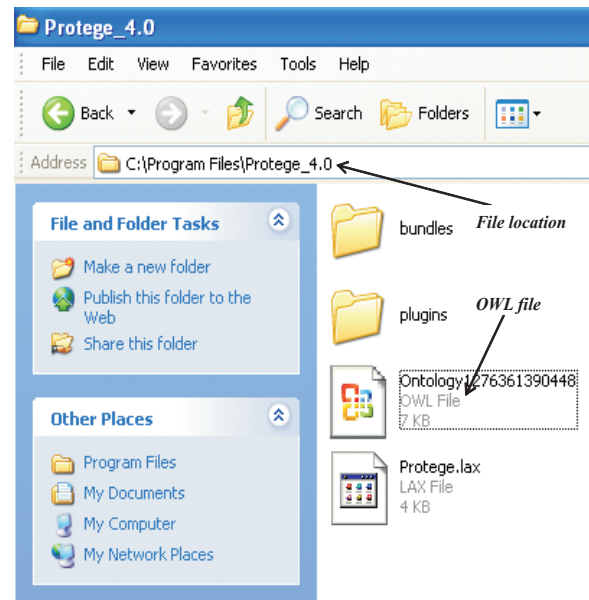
Protege_4.0

File Edit View Favorites Tools Help

Back Search Folders

Address C:\Program Files\Protege_4.0

File and Folder Tasks

Make a new folder
Publish this folder to the Web
Share this folder

Other Places

Program Files
My Documents
My Computer
My Network Places

bundles

File location

plugins

OWL file

Ontology1276361390448
OWL File
7 KB

Protege.lax
LAX File
4 KB